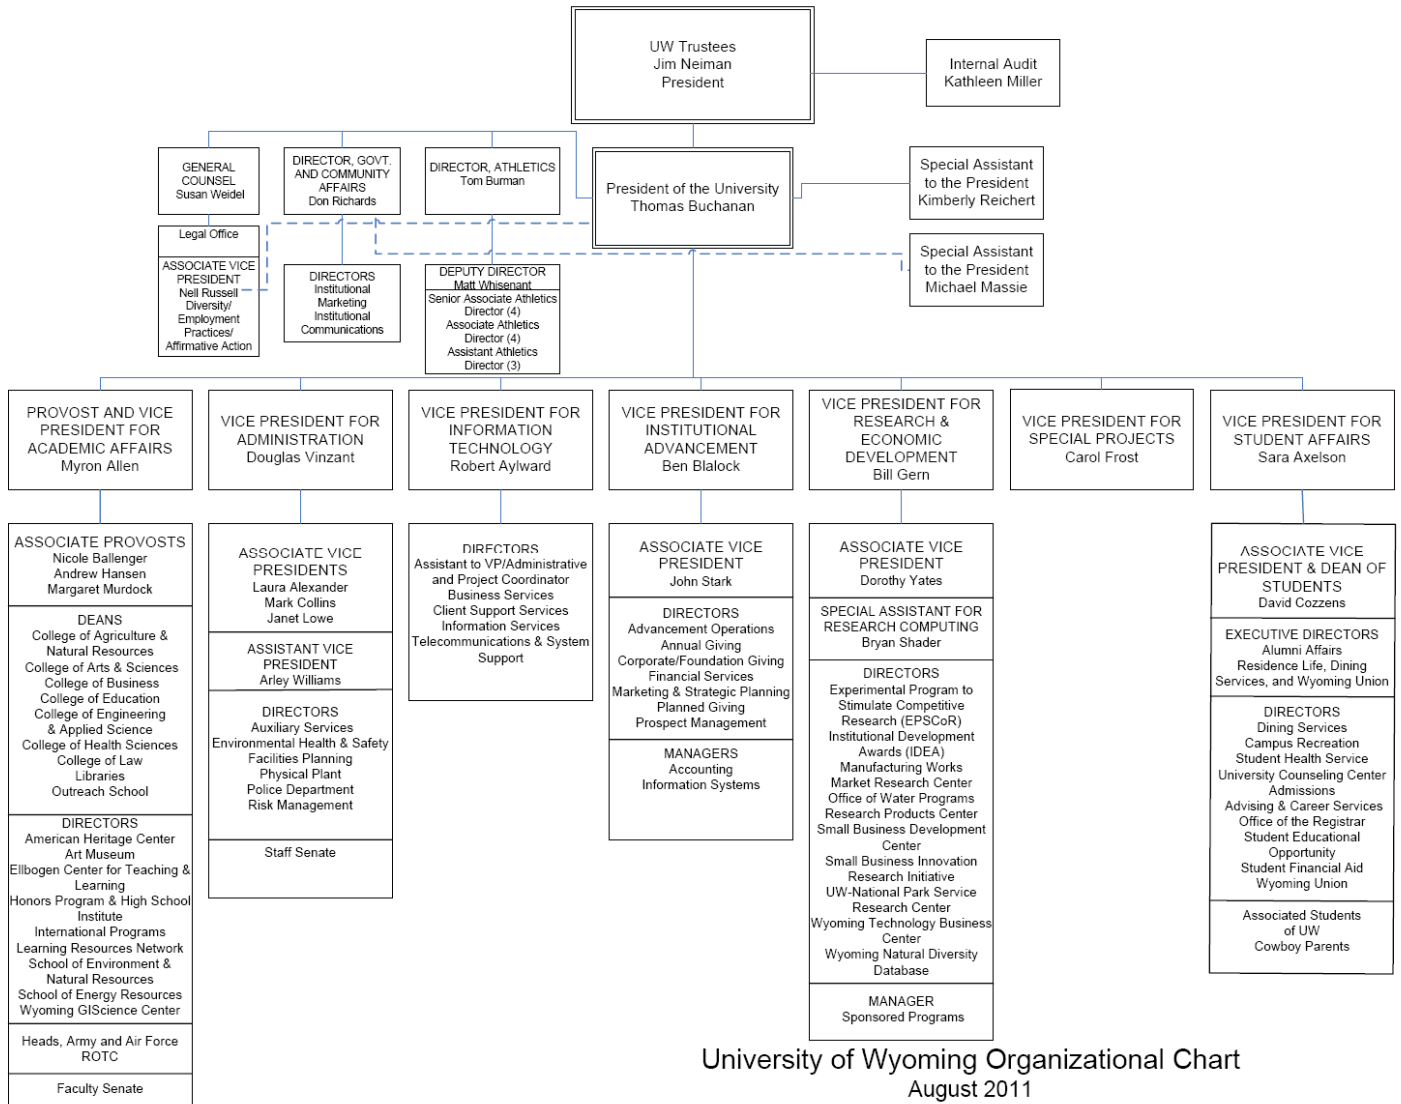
UW Trustees
Jim Neiman
President

Internal Audit
Kathleen Miller

GENERAL COUNSEL
Susan Weidel

DIRECTOR, GOVT. AND COMMUNITY AFFAIRS
Don Richards

DIRECTOR, ATHLETICS
Tom Burman

President of the University
Thomas Buchanan

Special Assistant to the President
Kimberly Reichert

Legal Office

ASSOCIATE VICE PRESIDENT
Nell Russell
Diversity/ Employment Practices/ Affirmative Action

DIRECTORS
Institutional Marketing
Institutional Communications

DEPUTY DIRECTOR
Matt Whisenant
Senior Associate Athletics Director (4)
Associate Athletics Director (4)
Assistant Athletics Director (3)

Special Assistant to the President
Michael Massie

PROVOST AND VICE PRESIDENT FOR ACADEMIC AFFAIRS
Myron Allen

VICE PRESIDENT FOR ADMINISTRATION
Douglas Vinzant

VICE PRESIDENT FOR INFORMATION TECHNOLOGY
Robert Aylward

VICE PRESIDENT FOR INSTITUTIONAL ADVANCEMENT
Ben Blalock

VICE PRESIDENT FOR RESEARCH & ECONOMIC DEVELOPMENT
Bill Gern

VICE PRESIDENT FOR SPECIAL PROJECTS
Carol Frost

VICE PRESIDENT FOR STUDENT AFFAIRS
Sara Axelson

ASSOCIATE PROVOSTS
Nicole Ballenger
Andrew Hansen
Margaret Murdock

DEANS
College of Agriculture & Natural Resources
College of Arts & Sciences
College of Business
College of Education
College of Engineering & Applied Science
College of Health Sciences
College of Law
Libraries
Outreach School

DIRECTORS
American Heritage Center
Art Museum
Ellbogen Center for Teaching & Learning
Honors Program & High School Institute
International Programs
Learning Resources Network
School of Environment & Natural Resources
School of Energy Resources
Wyoming GIScience Center

Heads, Army and Air Force ROTC

Faculty Senate

ASSOCIATE VICE PRESIDENTS
Laura Alexander
Mark Collins
Janet Lowe

ASSISTANT VICE PRESIDENT
Arley Williams

DIRECTORS
Auxiliary Services
Environmental Health & Safety
Facilities Planning
Physical Plant
Police Department
Risk Management

Staff Senate

DIRECTORS
Assistant to VP/Administrative and Project Coordinator
Business Services
Client Support Services
Information Services
Telecommunications & System Support

ASSOCIATE VICE PRESIDENT
John Stark

DIRECTORS
Advancement Operations
Annual Giving
Corporate/Foundation Giving
Financial Services
Marketing & Strategic Planning
Planned Giving
Prospect Management

MANAGERS
Accounting
Information Systems

ASSOCIATE VICE PRESIDENT
Dorothy Yates

SPECIAL ASSISTANT FOR RESEARCH COMPUTING
Bryan Shader

DIRECTORS
Experimental Program to Stimulate Competitive Research (EPSCoR)
Institutional Development Awards (IDEA)
Manufacturing Works
Market Research Center
Office of Water Programs
Research Products Center
Small Business Development Center
Small Business Innovation Research Initiative
UW-National Park Service Research Center
Wyoming Technology Business Center
Wyoming Natural Diversity Database

MANAGER
Sponsored Programs

ASSOCIATE VICE PRESIDENT & DEAN OF STUDENTS
David Cozzens

EXECUTIVE DIRECTORS
Alumni Affairs
Residence Life, Dining Services, and Wyoming Union

DIRECTORS
Dining Services
Campus Recreation
Student Health Service
University Counseling Center
Admissions
Advising & Career Services
Office of the Registrar
Student Educational Opportunity
Student Financial Aid
Wyoming Union

Associated Students of UW
Cowboy Parents

University of Wyoming Organizational Chart
August 2011